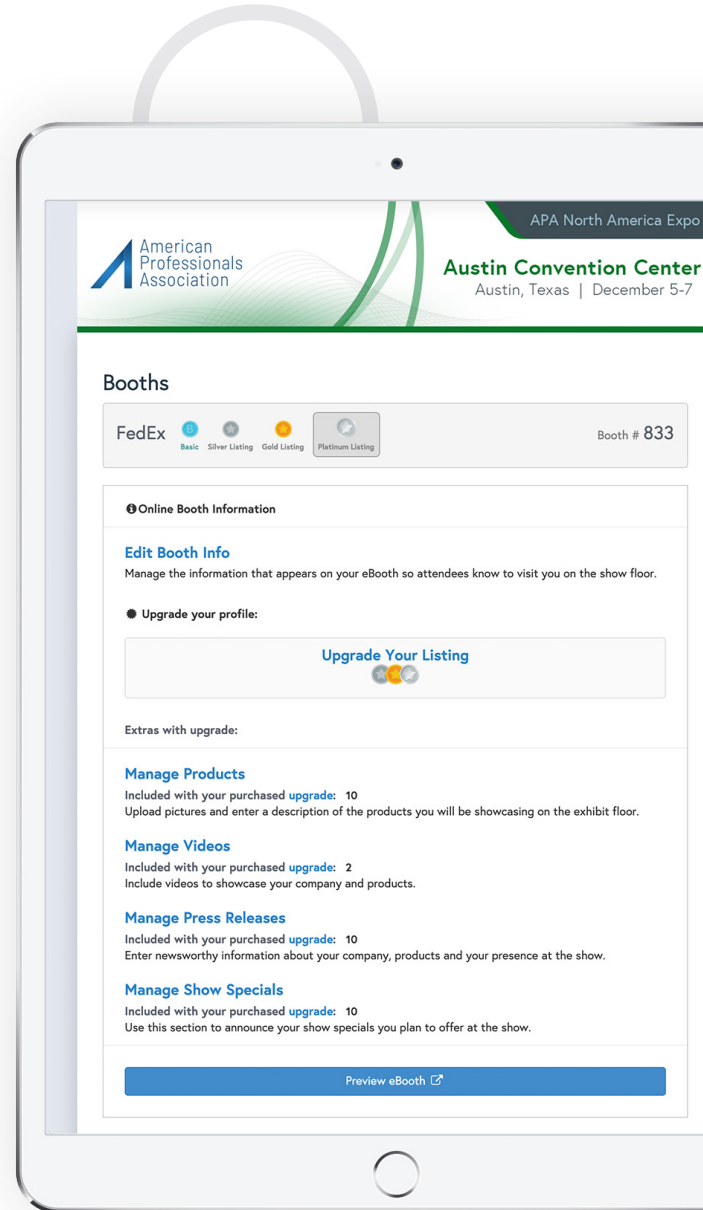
APA North America Expo

American Professionals Association

Austin Convention Center
Austin, Texas | December 5-7

Booths

FedEx B Basic Silver Listing Gold Listing Platinum Listing Booth # 833

Online Booth Information

Edit Booth Info
Manage the information that appears on your eBooth so attendees know to visit you on the show floor.

Upgrade your profile:

Upgrade Your Listing

Extras with upgrade:

Manage Products
Included with your purchased upgrade: 10
Upload pictures and enter a description of the products you will be showcasing on the exhibit floor.

Manage Videos
Included with your purchased upgrade: 2
Include videos to showcase your company and products.

Manage Press Releases
Included with your purchased upgrade: 10
Enter newsworthy information about your company, products and your presence at the show.

Manage Show Specials
Included with your purchased upgrade: 10
Use this section to announce your show specials you plan to offer at the show.

Preview eBooth